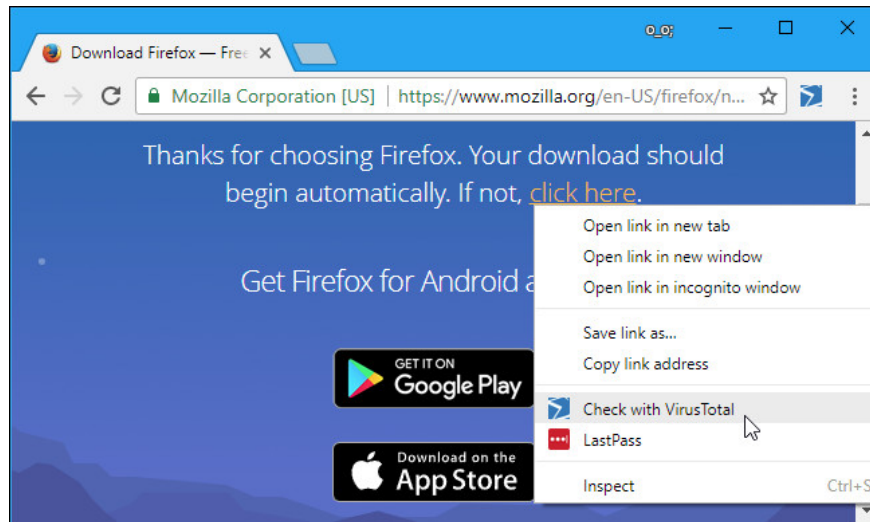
Download Firefox — Free ×

Mozilla Corporation [US] | https://www.mozilla.org/en-US/firefox/n...

Thanks for choosing Firefox. Your download should begin automatically. If not, click here.

Get Firefox for Android a

GET IT ON Google Play

Download on the App Store

Open link in new tab
Open link in new window
Open link in incognito window
Save link as...
Copy link address
Check with VirusTotal
LastPass
Inspect Ctrl+S